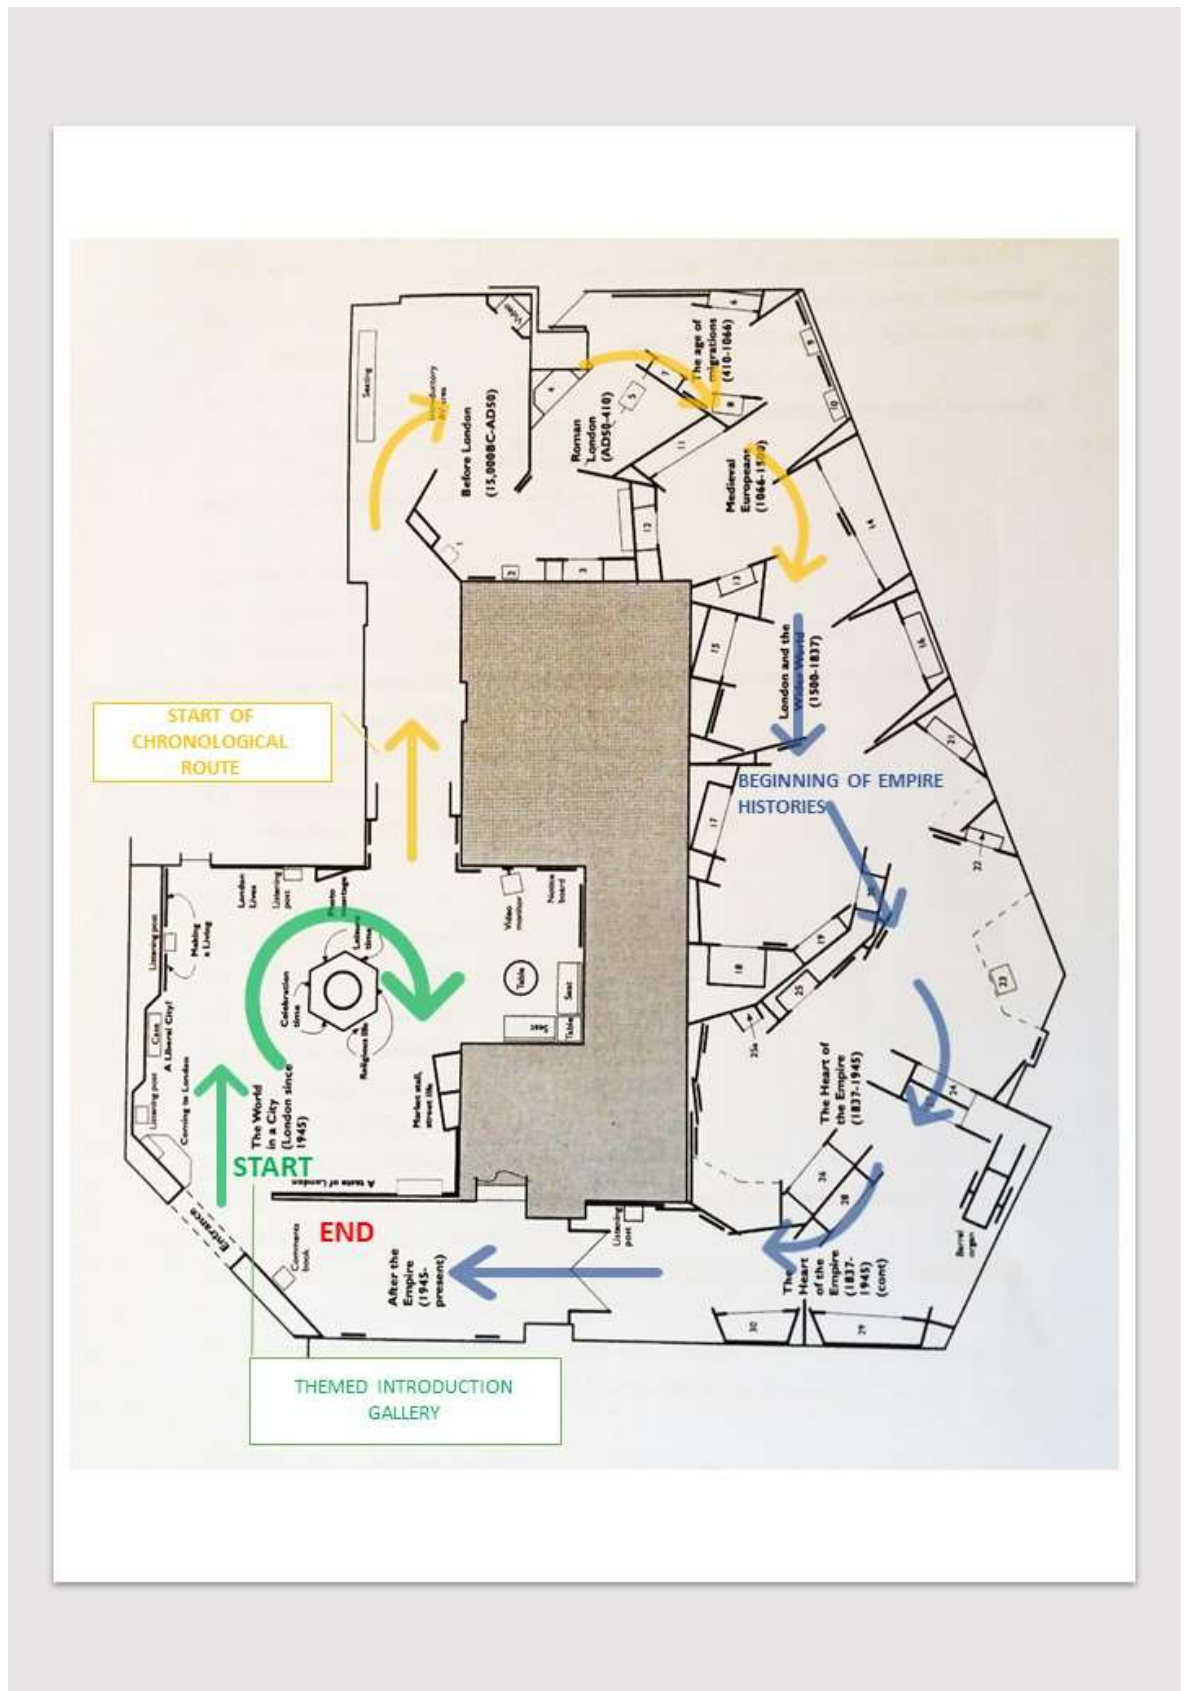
Seating

Introductory

Before London (15,000BC-AD50)

Roman London (AD50-410)

The age of migrations (410-1066)

Medieval European (1066-1500)

London and the Wider World (1500-1837)

START OF CHRONOLOGICAL ROUTE

BEGINNING OF EMPIRE HISTORIES

London Lives

Listening post

Photo montage

Making a Living

Listening post

Case

A Liberal City?

Coming to London

Listening post

Celebration time

Leisure time

Religious life

Video monitor

Notice board

Table

Seat

Seat

Table

Market stall, street life

The World in a City (London since 1945)

START

A taste of London

Entrance

Comments book

END

After the Empire (1945-present)

Listening post

The Heart of the Empire (1837-1945)

The Heart of the Empire (1837-1945) (cont)

Barrel organ

THEMED INTRODUCTION GALLERY

1 2 3 4 5 6 7 8 9 10 11 12 13 14 15 16 17 18 19 20 21 22 23 24 25 25a 26 28 29 30